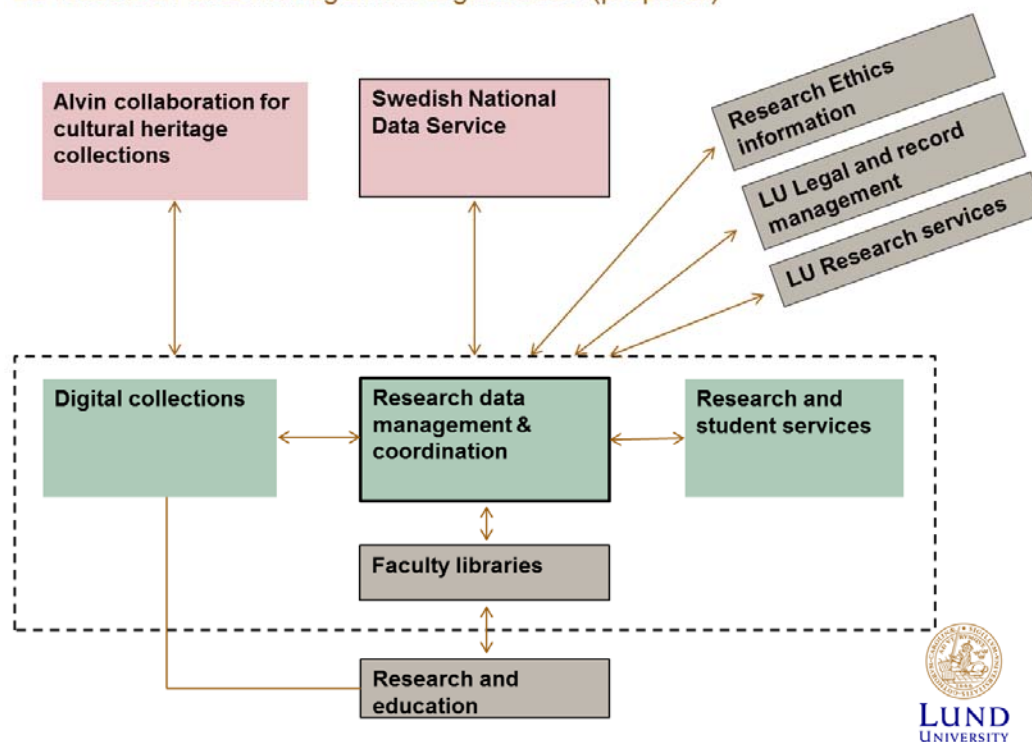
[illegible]

Alvin collaboration for cultural heritage collections

Swedish National Data Service

Research Ethics information

LU Legal and record management

LU Research services

Digital collections

Research data management & coordination

Research and student services

Faculty libraries

Research and education

LUND UNIVERSITY